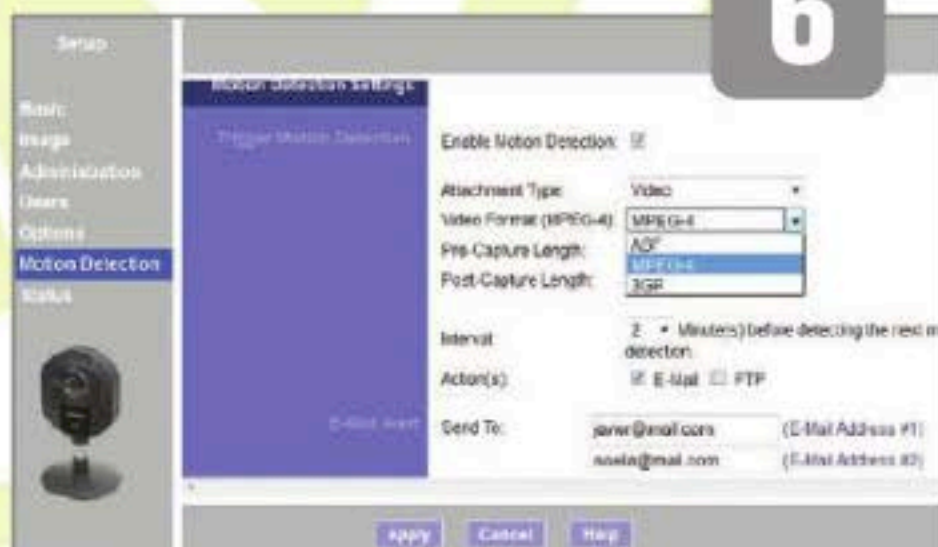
6

Setup

Basic
Image
Administration
Users
Options
Motion Detection
Status

Motion Detection Settings

Trigger Motion Detection

Enable Motion Detection: ☑

Attachment Type: Video

Video Format (MPEG-4): MPEG-4

ASF
MPEG-4
3GP

Pre-Capture Length:

Post-Capture Length:

Interval: 2 Minute(s) before detecting the next m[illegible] detection

Action(s): ☑ E-Mail ☐ FTP

E-Mail Alert

Send To: janer@mail.com (E-Mail Address #1)

noela@mail.com (E-Mail Address #2)

Apply Cancel Help